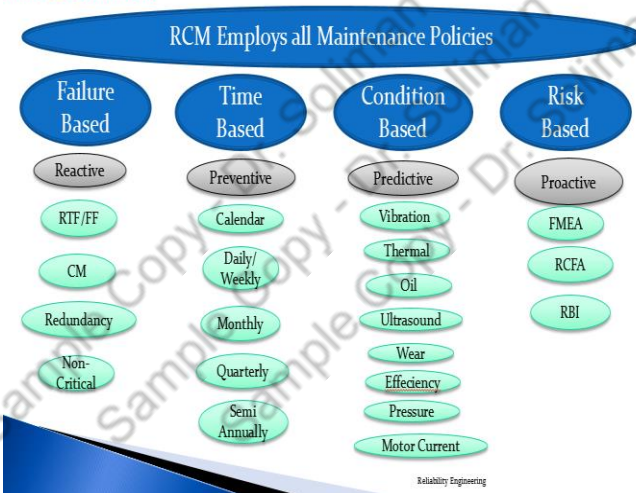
RCM Employs all Maintenance Policies

Failure Based

Reactive

RTF/FF

CM

Redundancy

Non-Critical

Time Based

Preventive

Calendar

Daily/ Weekly

Monthly

Quarterly

Semi Annually

Condition Based

Predictive

Vibration

Thermal

Oil

Ultrasound

Wear

Effeciency

Pressure

Motor Current

Risk Based

Proactive

FMEA

RCFA

RBI

Reliability Engineering

Sample Copy - Dr. Soliman